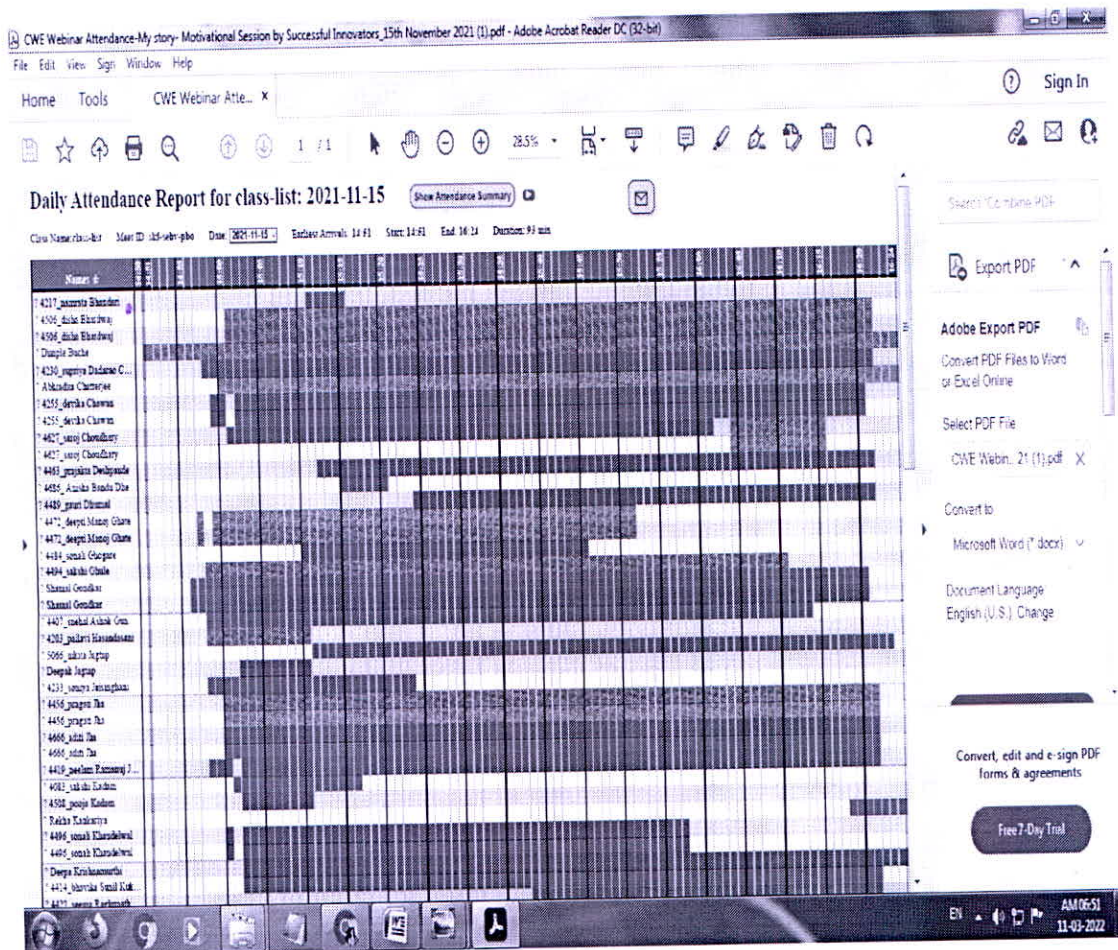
CWE Webinar Attendance-My story- Motivational Session by Successful Innovators_15th November 2021 (1).pdf - Adobe Acrobat Reader DC (32-bit)

File Edit View Sign Window Help

Home Tools CWE Webinar Atte... ×

Sign In

1 / 1

28.5%

Daily Attendance Report for class-list: 2021-11-15

Show Attendance Summary

Class Name: class-list Meet ID: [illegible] Date: 2021-11-15 Earliest Arrival: 14:51 Start: 14:51 End: 16:21 Duration: 93 min

Name

4217_namrata Bhandari
4506_disha Bhardwaj
4506_disha Bhardwaj
Dimple Bucha
4230_supriya Dadarao C...
Abhradita Chatterjee
4255_devika Chavan
4255_devika Chavan
4627_saroj Choudhary
4627_saroj Choudhary
4463_prajakta Deshpande
4485_Anisha Bandu Dhe
4489_gauri Dhumal
4471_deepti Manoj Ghate
4471_deepti Manoj Ghate
4484_sonali Ghogare
4494_sakshi Ghule
Shanaal Gondkar
Shanaal Gondkar
4407_snehal Ashok Gun
4203_pallavi Hasandaas
5066_ankita Jagtap
Deepak Jagtap
4233_sonaya Jaisinghani
4456_pragya Jha
4456_pragya Jha
4666_aditi Jha
4666_aditi Jha
4418_poonam Ramaraj J...
4083_sakshi Kadam
4588_pooja Kadam
Rekha Kankariya
4496_sonali Khandelwal
4496_sonali Khandelwal
Deepa Krishnamurthi
4414_bhavika Sunil Kuk...
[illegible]

Search 'Combine PDF'

Export PDF

Adobe Export PDF

Convert PDF Files to Word or Excel Online

Select PDF File

CWE Webin...21 (1).pdf

Convert to

Microsoft Word (*.docx)

Document Language
English (U.S.) Change

Convert, edit and e-sign PDF forms & agreements

Free 7-Day Trial

EN AM 06:51 11-03-2022